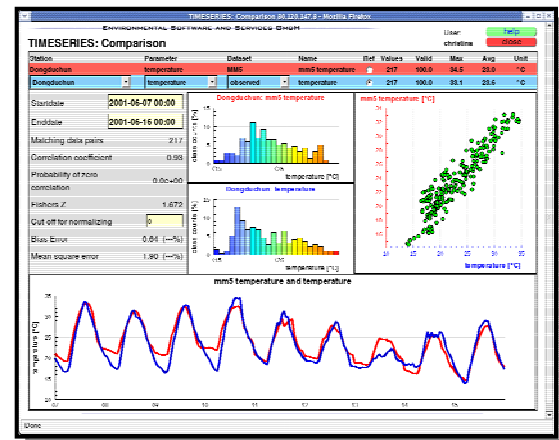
TIMESERIES: Comparison 86.120.147.9 - Mozilla Firefox

Environmental Software and Services GmbH

User: christine

help

close

TIMESERIES: Comparison

| Station | Parameter | Dataset | Name | Ref | Values | Valid | Max | Avg | Unit |
|---|---|---|---|---|---|---|---|---|---|
| Dongduchun | temperature | MM5 | mm5 temperature |  | 217 | 100.0 | 34.5 | 23.0 | °C |
| Dongduchun | temperature | observed | temperature |  | 217 | 100.0 | 33.1 | 23.9 | °C |

| | |
|---|---|
| Startdate | 2001-06-07 00:00 |
| Enddate | 2001-06-16 00:00 |
| Matching data pairs | 217 |
| Correlation coefficient | 0.93 |
| Probability of zero correlation | 0.0e+00 |
| Fishers Z | 1.672 |
| Cut-off for normalizing | 0 |
| Bias Error | 0.84 (°C) |
| Mean square error | 1.80 (°C) |

Dongduchun: mm5 temperature

class counts [%]

temperature [°C]

Dongduchun: temperature

class counts [%]

temperature [°C]

mm5 temperature [°C]

temperature [°C]

mm5 temperature and temperature

Done